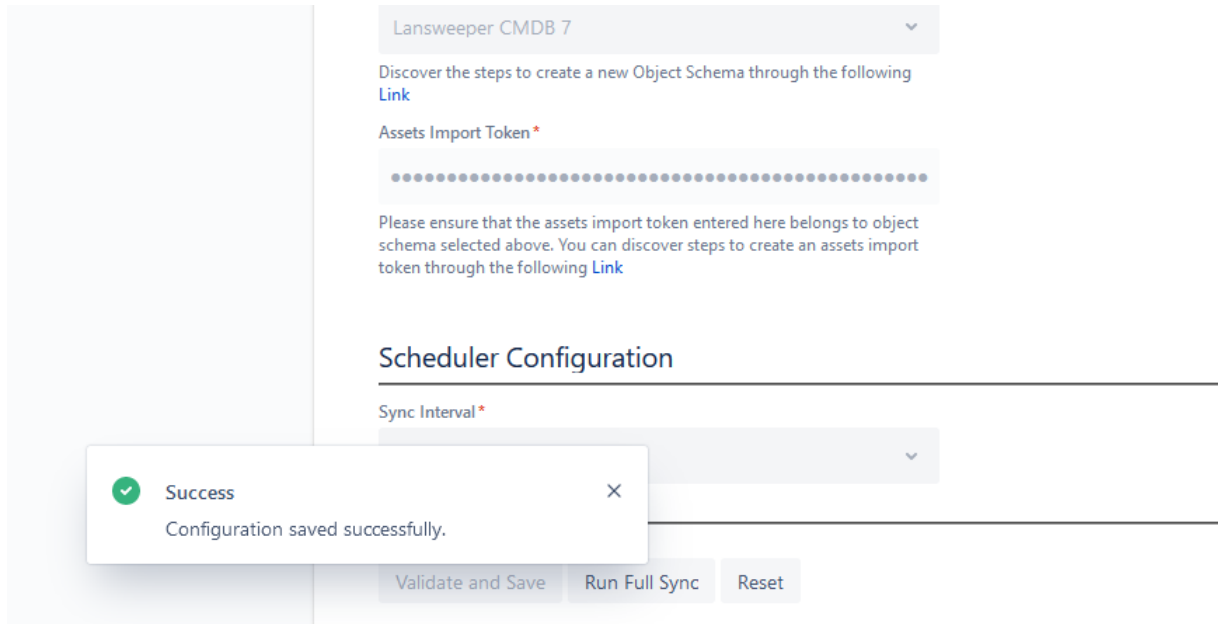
Lansweeper CMDB 7

Discover the steps to create a new Object Schema through the following Link

Assets Import Token*

●●●●●●●●●●●●●●●●●●●●●●●●●●●●●●●●●●●●●●●●●●●●●●●●

Please ensure that the assets import token entered here belongs to object schema selected above. You can discover steps to create an assets import token through the following Link

Scheduler Configuration

Sync Interval*

Success

Configuration saved successfully.

Validate and Save

Run Full Sync

Reset